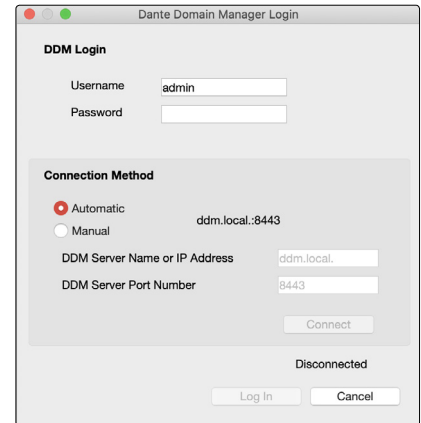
Dante Domain Manager Login

DDM Login

Username admin

Password

Connection Method

Automatic

Manual

ddm.local.:8443

DDM Server Name or IP Address ddm.local.

DDM Server Port Number 8443

Connect

Disconnected

Log In

Cancel